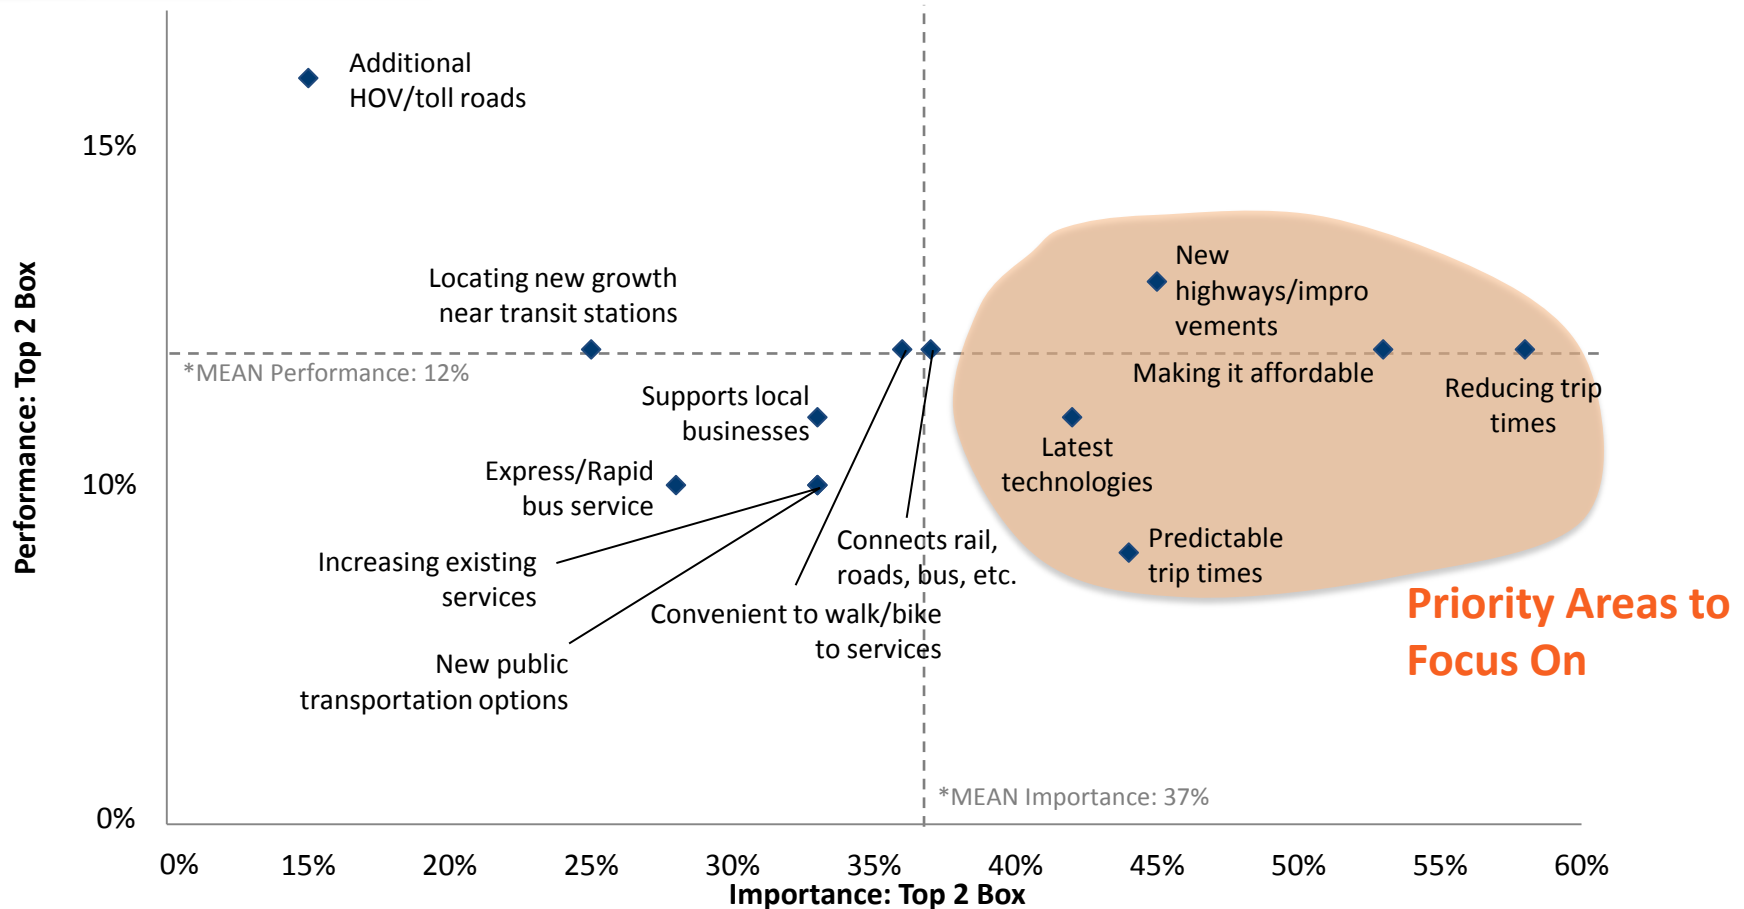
Additional HOV/toll roads

15%

Locating new growth near transit stations

New highways/improvements

Making it affordable

Reducing trip times

*MEAN Performance: 12%

Supports local businesses

Latest technologies

Express/Rapid bus service

10%

Connects rail, roads, bus, etc.

Predictable trip times

Increasing existing services

Convenient to walk/bike to services

Priority Areas to Focus On

New public transportation options

*MEAN Importance: 37%

0%

0% 15% 20% 25% 30% 35% 40% 45% 50% 55% 60%

Importance: Top 2 Box

Performance: Top 2 Box